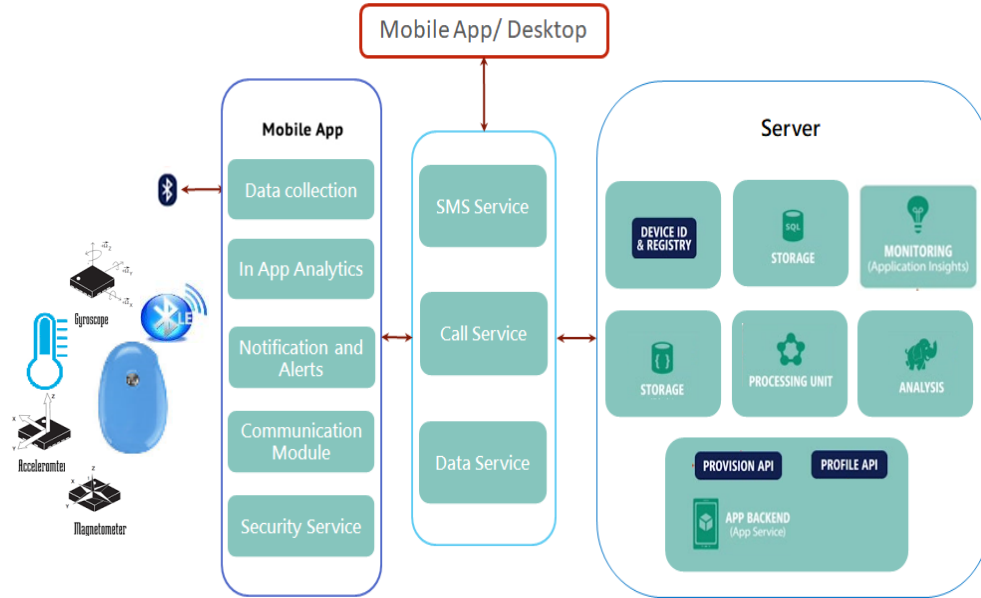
Mobile App/ Desktop

Mobile App

Data collection

In App Analytics

Notification and Alerts

Communication Module

Security Service

SMS Service

Call Service

Data Service

Server

DEVICE ID & REGISTRY

SQL

STORAGE

MONITORING
(Application Insights)

STORAGE

PROCESSING UNIT

ANALYSIS

PROVISION API

PROFILE API

APP BACKEND
(App Service)

Gyroscope

LE

Accelerometer

Magnetometer